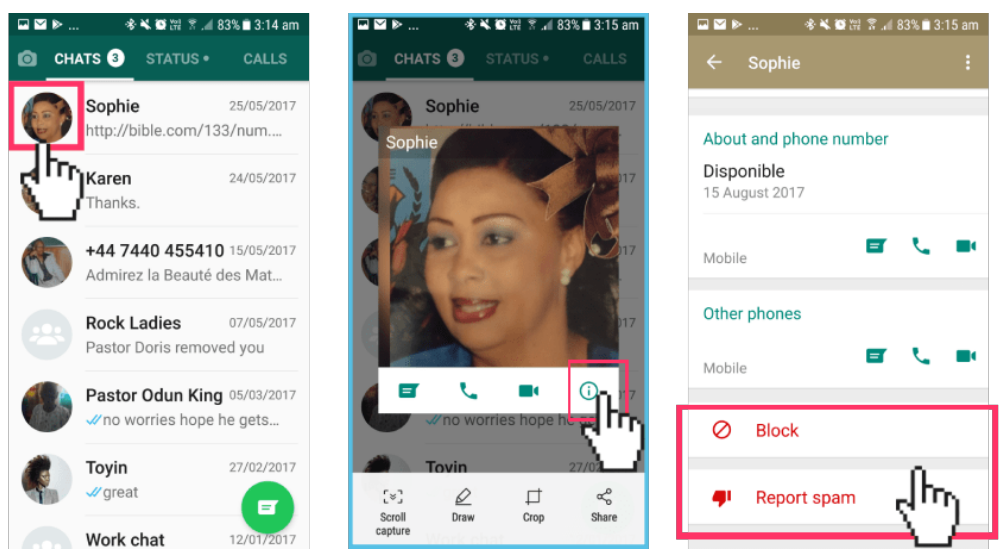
83% 3:14 am

CHATS 3 STATUS • CALLS

Sophie 25/05/2017
http://bible.com/133/num....

Karen 24/05/2017
Thanks.

+44 7440 455410 15/05/2017
Admirez la Beauté des Mat...

Rock Ladies 07/05/2017
Pastor Doris removed you

Pastor Odun King 05/03/2017
no worries hope he gets...

Toyin 27/02/2017
great

Work chat 12/01/2017

83% 3:15 am

CHATS 3 STATUS • CALLS

Sophie 25/05/2017

Sophie

no worries hope he gets...

Toyin

Scroll capture
Draw
Crop
Share

83% 3:15 am

Sophie

About and phone number
Disponible
15 August 2017

Mobile

Other phones

Mobile

Block

Report spam